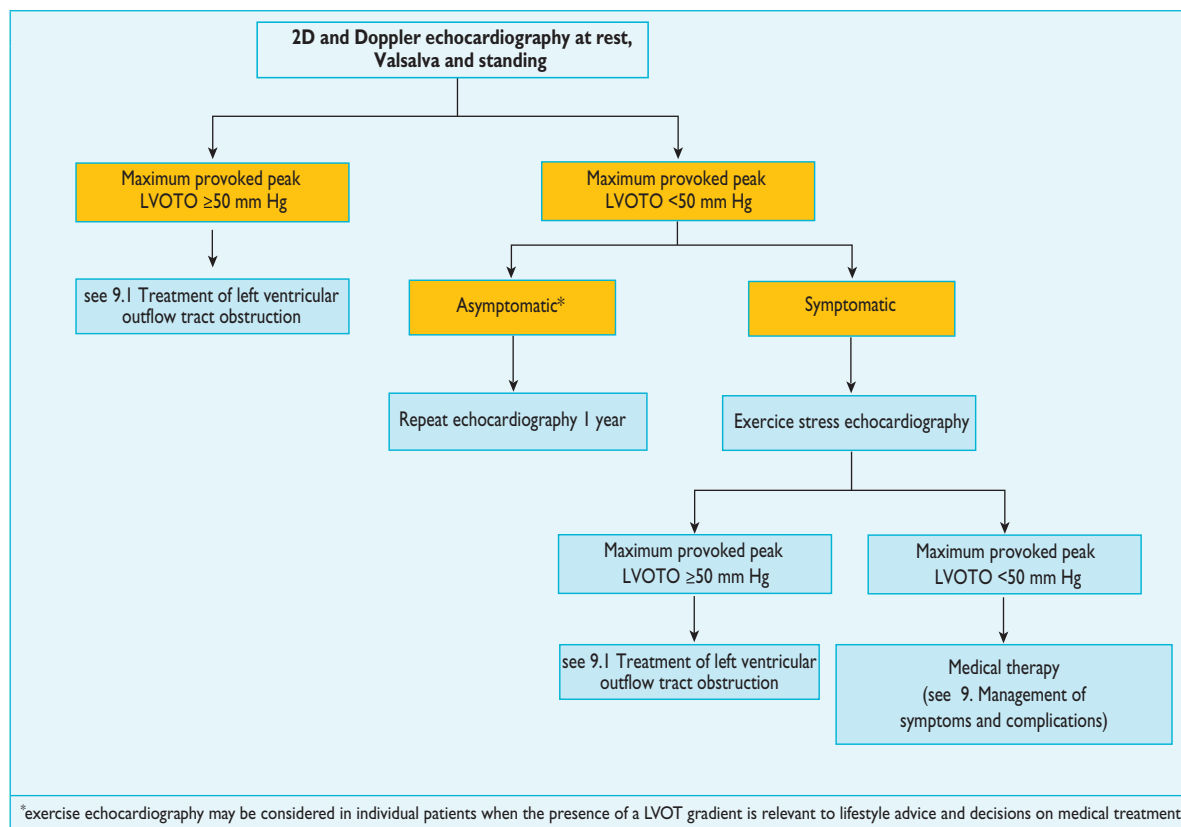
2D and Doppler echocardiography at rest, Valsalva and standing

Maximum provoked peak LVOTO ≥50 mm Hg

Maximum provoked peak LVOTO <50 mm Hg

see 9.1 Treatment of left ventricular outflow tract obstruction

Asymptomatic*

Symptomatic

Repeat echocardiography 1 year

Exercice stress echocardiography

Maximum provoked peak LVOTO ≥50 mm Hg

Maximum provoked peak LVOTO <50 mm Hg

see 9.1 Treatment of left ventricular outflow tract obstruction

Medical therapy (see 9. Management of symptoms and complications)

*exercise echocardiography may be considered in individual patients when the presence of a LVOT gradient is relevant to lifestyle advice and decisions on medical treatment